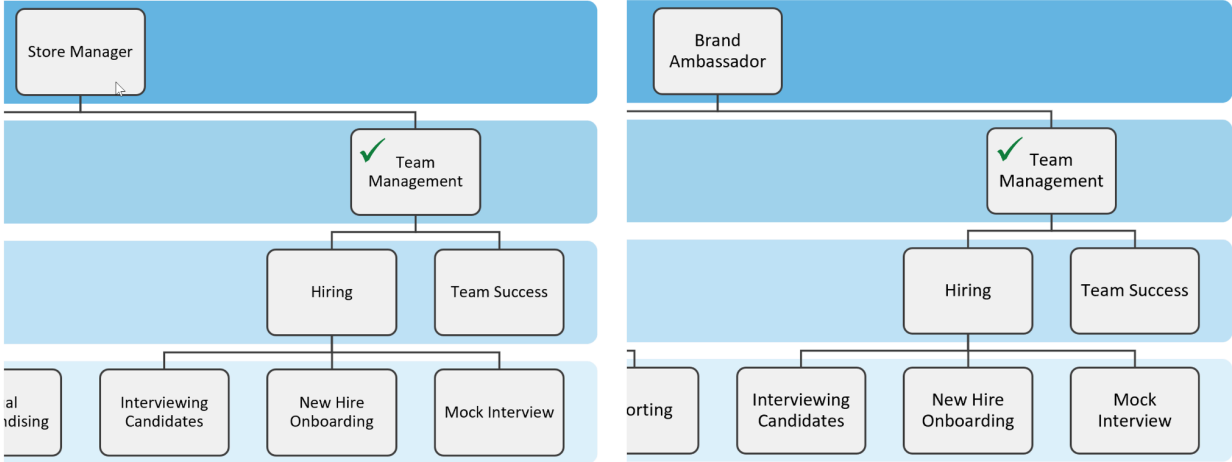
Store Manager

Team Management

Hiring

Team Success

al
ndising

Interviewing Candidates

New Hire Onboarding

Mock Interview

Brand Ambassador

Team Management

Hiring

Team Success

orting

Interviewing Candidates

New Hire Onboarding

Mock Interview